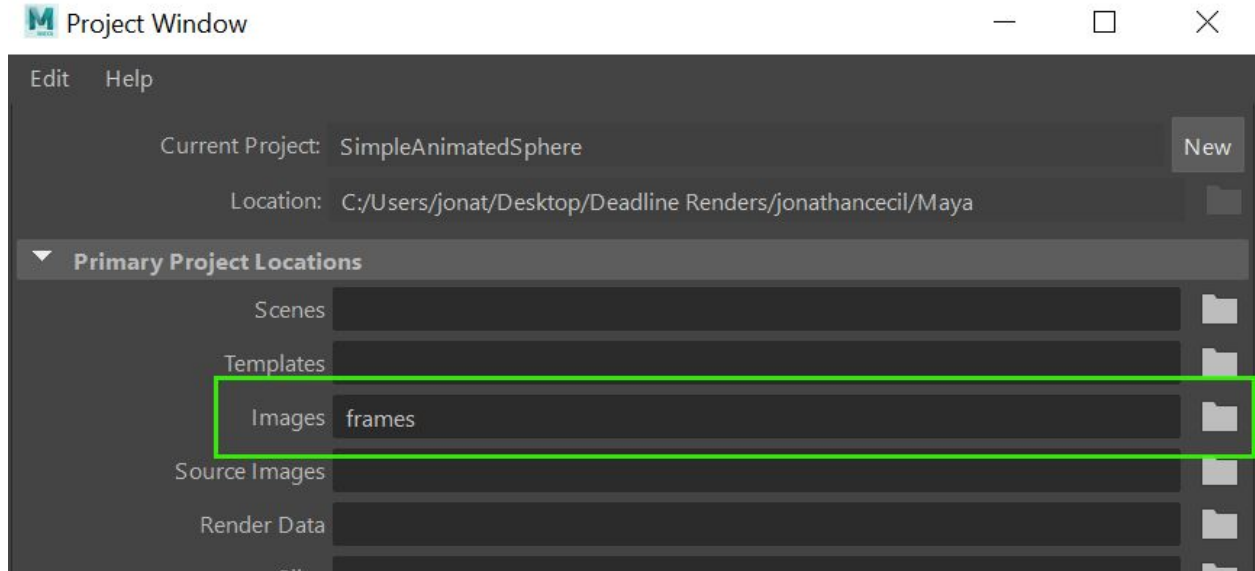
Project Window

Edit Help

Current Project: SimpleAnimatedSphere New

Location: C:/Users/jonat/Desktop/Deadline Renders/jonathancecil/Maya

Primary Project Locations

Scenes

Templates

Images frames

Source Images

Render Data

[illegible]